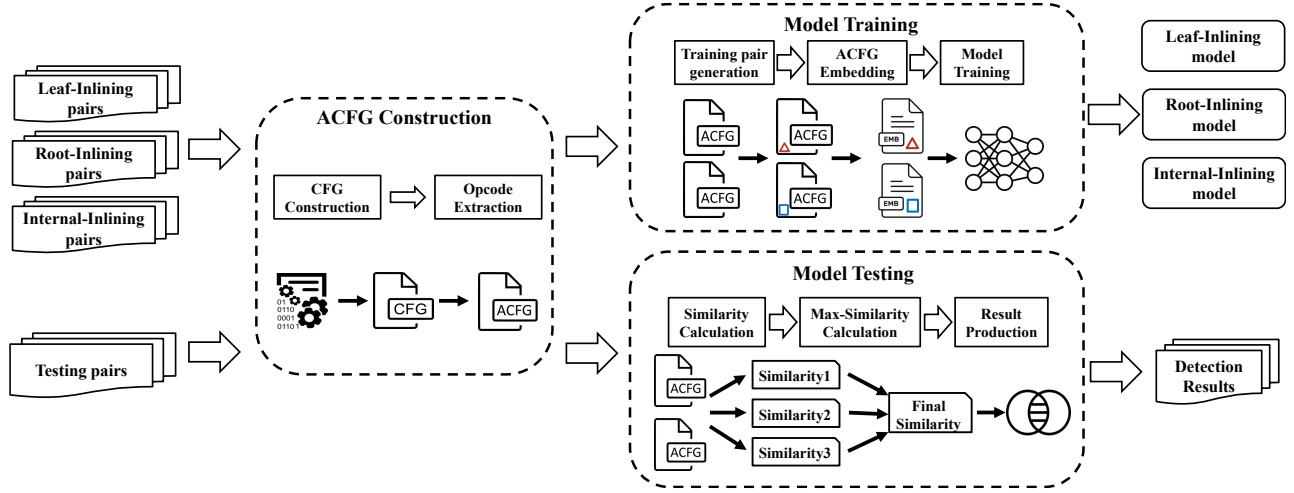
Leaf-Inlining pairs

Root-Inlining pairs

Internal-Inlining pairs

Testing pairs

ACFG Construction

CFG Construction

Opcode Extraction

01 0110 0001 01101

CFG

ACFG

Model Training

Training pair generation

ACFG Embedding

Model Training

ACFG

ACFG

ACFG

ACFG

EMB

EMB

Leaf-Inlining model

Root-Inlining model

Internal-Inlining model

Model Testing

Similarity Calculation

Max-Similarity Calculation

Result Production

ACFG

ACFG

Similarity1

Similarity2

Similarity3

Final Similarity

Detection Results